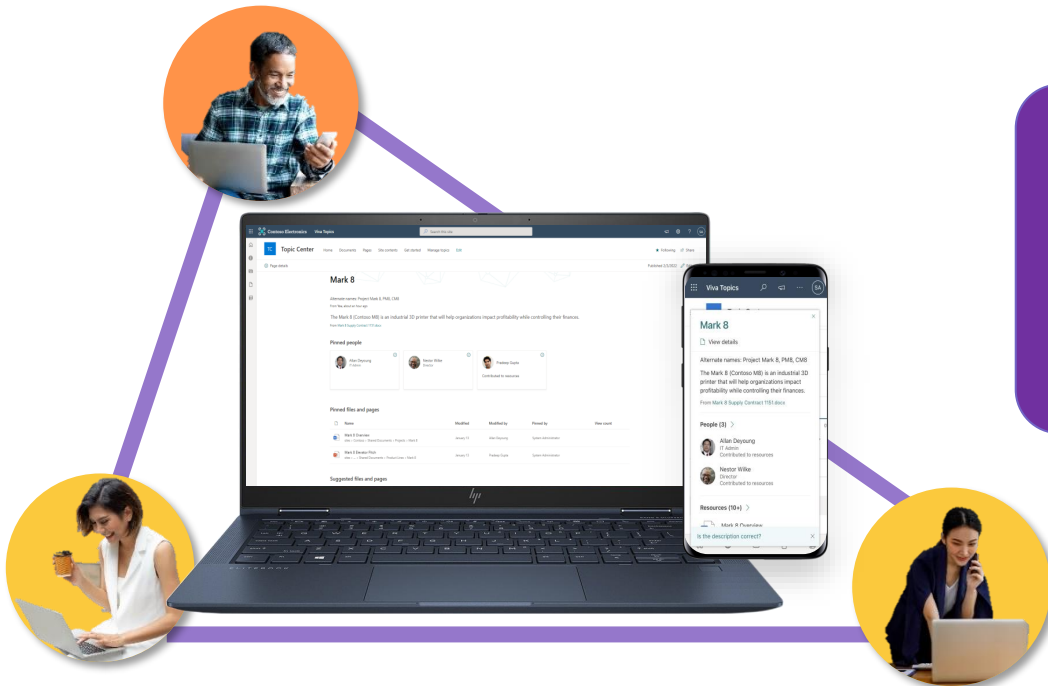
Contoso Electronics Viva Topics

Search this site

TC Topic Center Home Documents Pages Site contents Get started Manage topics Edit

Following Share

Page details

Published 2/1/2022

Mark 8

Alternate names: Project Mark 8, PM8, CM8

The Mark 8 (Contoso M8) is an industrial 3D printer that will help organizations impact profitability while controlling their finances.

From Mark 8 Supply Contract 1151.docx

Pinned people

Allan Deyoung IT Admin

Nestor Wilke Director

Pradeep Gupta Contributed to resources

Pinned files and pages

| Name | Modified | Modified by | Pinned by | View count |
|---|---|---|---|---|
| Mark 8 Overview | January 11 | Allan Deyoung | System Administrator | |
| Mark 8 Decision Post | January 11 | Pradeep Gupta | System Administrator | |

Suggested files and pages

Viva Topics

SA

Mark 8

View details

Alternate names: Project Mark 8, PM8, CM8

The Mark 8 (Contoso M8) is an industrial 3D printer that will help organizations impact profitability while controlling their finances.

From Mark 8 Supply Contract 1151.docx

People (3)

Allan Deyoung
IT Admin
Contributed to resources

Nestor Wilke
Director
Contributed to resources

Resources (10+)

Mark 8 Overview

Is the description correct?

hp